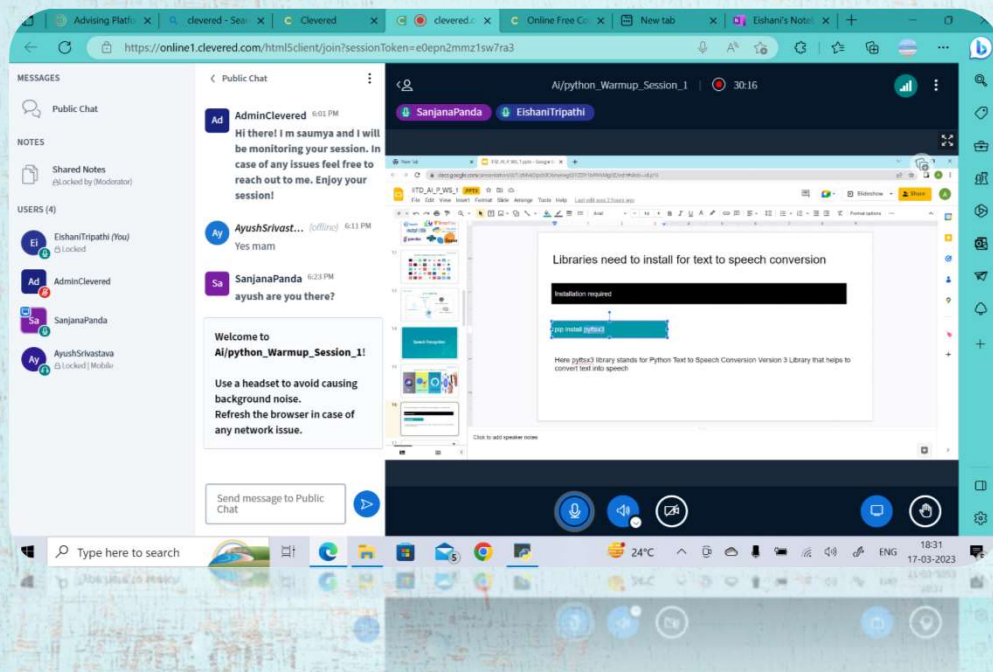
Advising Platfo ×
clevered - Sear ×
Clevered ×
clevered.c ×
Online Free Co ×
New tab ×
Eishani's Notel ×
+

https://online1.clevered.com/html5client/join?sessionToken=e0epn2mmz1sw7ra3

MESSAGES
Public Chat

NOTES
Shared Notes
Locked by (Moderator)

USERS (4)
EishaniTripathi (You)
Locked
AdminClevered
SanjanaPanda
AyushSrivastava
Locked | Mobile

Public Chat

AdminClevered 6:01 PM
Hi there! I m saumya and I will be monitoring your session. In case of any issues feel free to reach out to me. Enjoy your session!

AyushSrivast... (offline) 6:11 PM
Yes mam

SanjanaPanda 6:23 PM
ayush are you there?

Welcome to Ai/python_Warmup_Session_1!

Use a headset to avoid causing background noise.
Refresh the browser in case of any network issue.

Send message to Public Chat

Ai/python_Warmup_Session_1 | 30:16
SanjanaPanda EishaniTripathi

IITD_AI_P_WS_1
File Edit View Insert Format Slide Arrange Tools Help
Slideshow Share

Libraries need to install for text to speech conversion

Installation required

pip install pyttsx3

Here pyttsx3 library stands for Python Text to Speech Conversion Version 3 Library that helps to convert text into speech

Click to add speaker notes

Type here to search
24°C ENG 18:31 17-03-2023